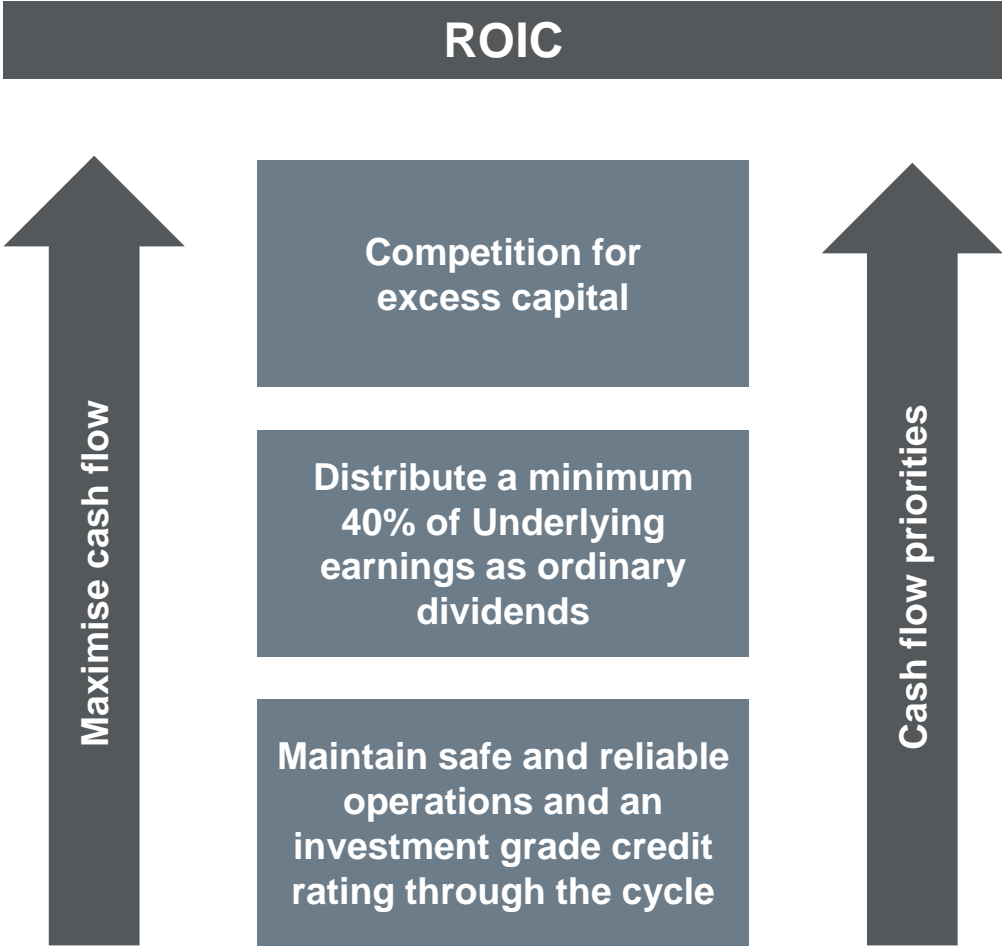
ROIC

Maximise cash flow

Competition for excess capital

Distribute a minimum 40% of Underlying earnings as ordinary dividends

Maintain safe and reliable operations and an investment grade credit rating through the cycle

Cash flow priorities